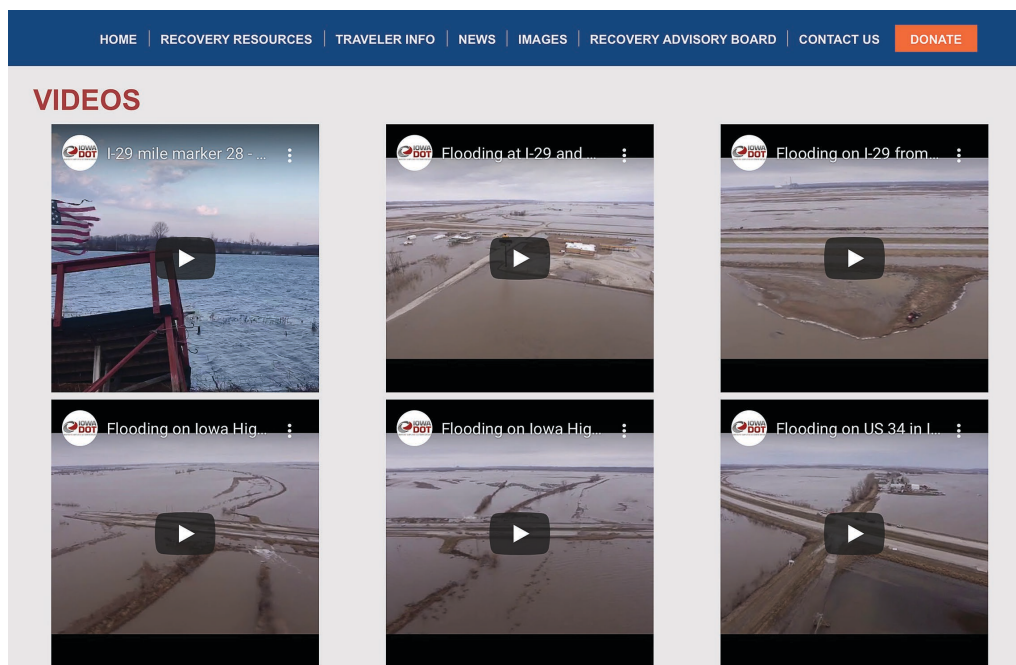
HOME | RECOVERY RESOURCES | TRAVELER INFO | NEWS | IMAGES | RECOVERY ADVISORY BOARD | CONTACT US | DONATE

VIDEOS

IOWA DOT I-29 mile marker 28 - ...

IOWA DOT Flooding at I-29 and ...

IOWA DOT Flooding on I-29 from...

IOWA DOT Flooding on Iowa Hig...

IOWA DOT Flooding on Iowa Hig...

IOWA DOT Flooding on US 34 in I...